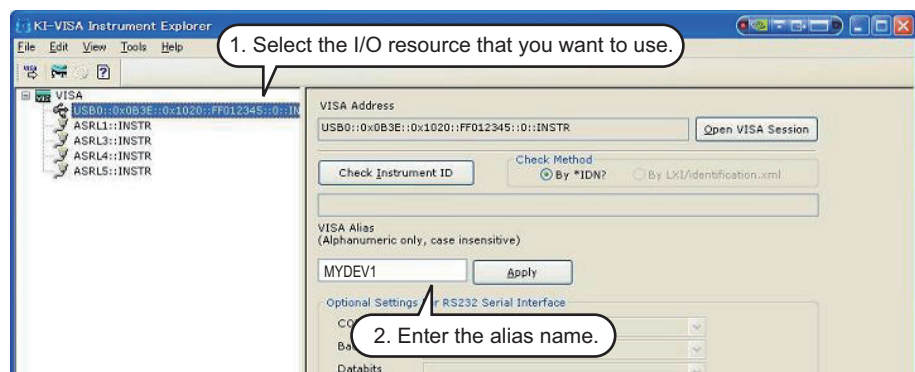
KI-VISA Instrument Explorer
File Edit View Tools Help
1. Select the I/O resource that you want to use.
VISA
USB0::0x0B3E::0x1020::FF012345::0::IN
ASRL1::INSTR
ASRL3::INSTR
ASRL4::INSTR
ASRL5::INSTR
VISA Address
USB0::0x0B3E::0x1020::FF012345::0::INSTR
Open VISA Session
Check Method
Check Instrument ID
By *IDN?
By LXI/identification.xml
VISA Alias
(Alphanumeric only, case insensitive)
MYDEV1
Apply
Optional Settings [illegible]r RS232 Serial Interface
CO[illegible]
Ba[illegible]
2. Enter the alias name.
Databits